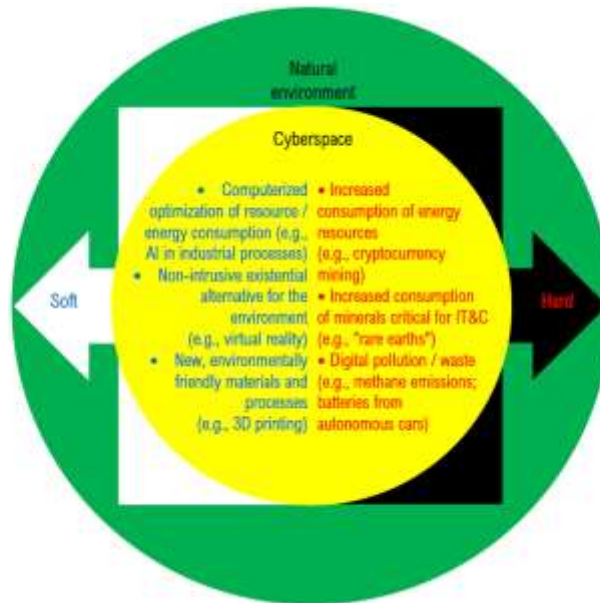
Natural environment

Cyberspace

• Computerized optimization of resource / energy consumption (e.g., AI in industrial processes)
• Non-intrusive existential alternative for the environment (e.g., virtual reality)
• New, environmentally friendly materials and processes (e.g., 3D printing)

• Increased consumption of energy resources (e.g., cryptocurrency mining)
• Increased consumption of minerals critical for IT&C (e.g., "rare earths")
• Digital pollution / waste (e.g., methane emissions; batteries from autonomous cars)

Soft

Hard